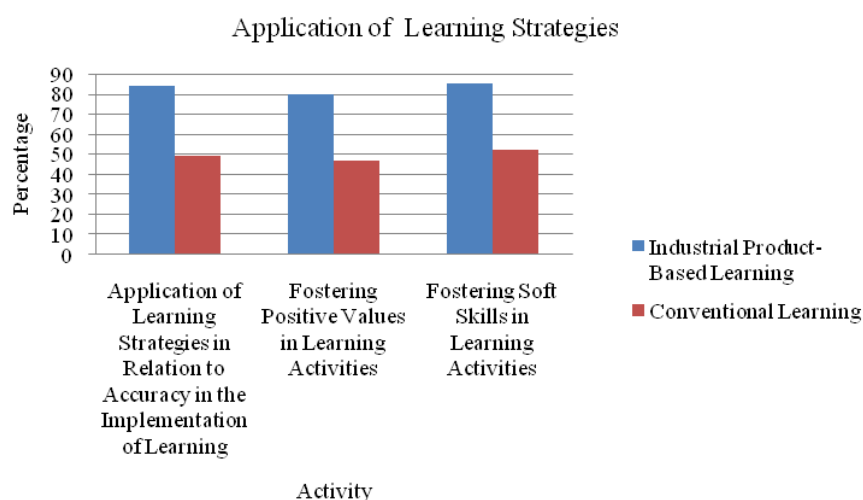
Application of Learning Strategies

Percentage

90
80
70
60
50
40
30
20
10
0

Application of Learning Strategies in Relation to Accuracy in the Implementation of Learning

Fostering Positive Values in Learning Activities

Fostering Soft Skills in Learning Activities

Activity

Industrial Product-Based Learning

Conventional Learning